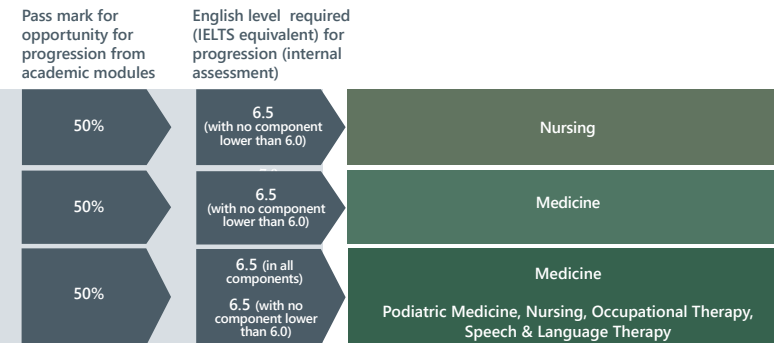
Pass mark for opportunity for progression from academic modules

English level required (IELTS equivalent) for progression (internal assessment)

50%

6.5 (with no component lower than 6.0)

Nursing

50%

6.5 (with no component lower than 6.0)

Medicine

50%

6.5 (in all components)

6.5 (with no component lower than 6.0)

Medicine

Podiatric Medicine, Nursing, Occupational Therapy, Speech & Language Therapy